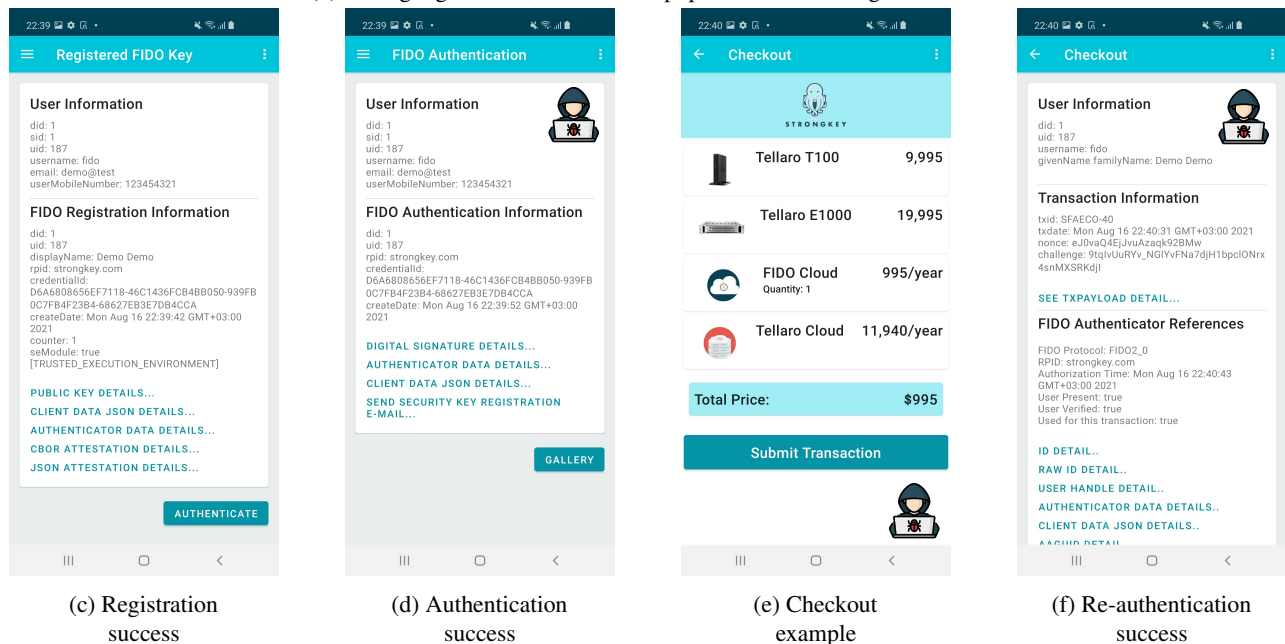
22:39

Registered FIDO Key

User Information

did: 1
sid: 1
uid: 187
username: fido
email: demo@test
userMobileNumber: 123454321

FIDO Registration Information

did: 1
uid: 187
displayName: Demo Demo
rpid: strongkey.com
credentialId: D6A6808656EF7118-46C1436FCB4BB050-939FB0C7FB4F23B4-68627EB3E7DB4CCA
createDate: Mon Aug 16 22:39:42 GMT+03:00 2021
counter: 1
seModule: true
[TRUSTED_EXECUTION_ENVIRONMENT]

PUBLIC KEY DETAILS...
CLIENT DATA JSON DETAILS...
AUTHENTICATOR DATA DETAILS...
CBOR ATTESTATION DETAILS...
JSON ATTESTATION DETAILS...

AUTHENTICATE

(c) Registration success

22:39

FIDO Authentication

User Information

did: 1
sid: 1
uid: 187
username: fido
email: demo@test
userMobileNumber: 123454321

FIDO Authentication Information

did: 1
uid: 187
rpid: strongkey.com
credentialId: D6A6808656EF7118-46C1436FCB4BB050-939FB0C7FB4F23B4-68627EB3E7DB4CCA
createDate: Mon Aug 16 22:39:52 GMT+03:00 2021

DIGITAL SIGNATURE DETAILS...
AUTHENTICATOR DATA DETAILS...
CLIENT DATA JSON DETAILS...
SEND SECURITY KEY REGISTRATION E-MAIL...

GALLERY

(d) Authentication success

22:40

Checkout

STRONGKEY

Tellaro T100 9,995

Tellaro E1000 19,995

FIDO Cloud 995/year
Quantity: 1

Tellaro Cloud 11,940/year

Total Price: $995

Submit Transaction

(e) Checkout example

22:40

Checkout

User Information

did: 1
uid: 187
username: fido
givenName familyName: Demo Demo

Transaction Information

txid: SFAECO-40
txdate: Mon Aug 16 22:40:31 GMT+03:00 2021
nonce: eJ0vaQ4EjJvuAzaqk92BMw
challenge: 9tqlvUuRYv_NGIYvFNa7djH1bpclONrx4snMXSRKdjI

SEE TXPAYLOAD DETAIL...

FIDO Authenticator References

FIDO Protocol: FIDO2_0
RPID: strongkey.com
Authorization Time: Mon Aug 16 22:40:43 GMT+03:00 2021
User Present: true
User Verified: true
Used for this transaction: true

ID DETAIL..
RAW ID DETAIL..
USER HANDLE DETAIL..
AUTHENTICATOR DATA DETAILS..
CLIENT DATA JSON DETAILS..
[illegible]

(f) Re-authentication success